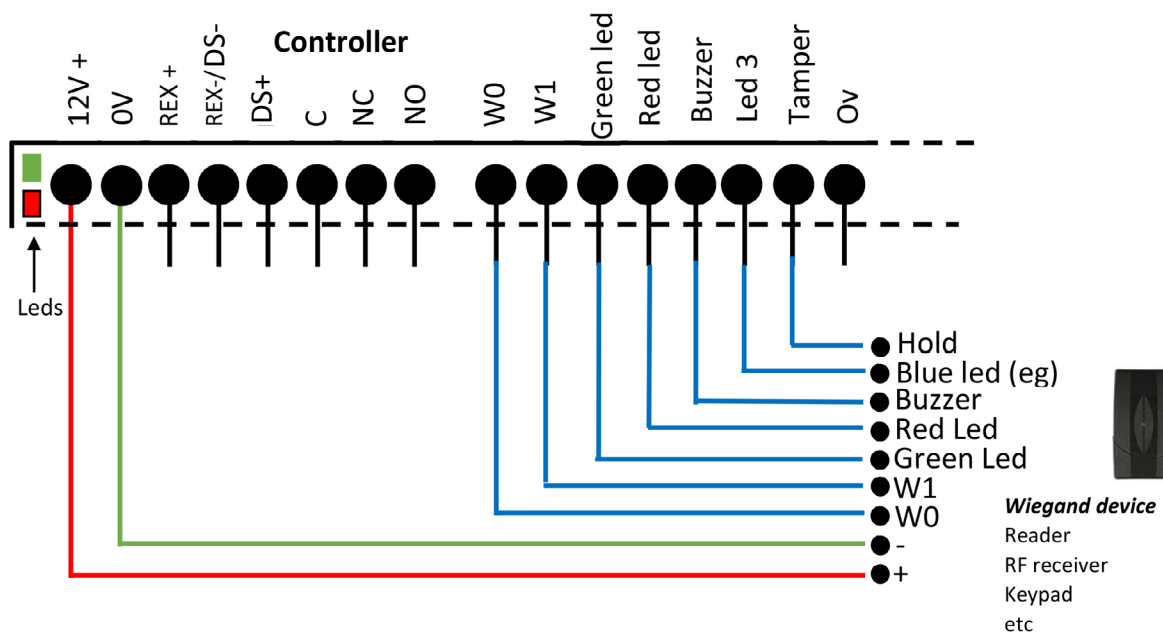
Controller

12V +
0V
REX +
REX-/DS-
DS+
C
NC
NO
W0
W1
Green led
Red led
Buzzer
Led 3
Tamper
Ov

Leds

Hold
Blue led (eg)
Buzzer
Red Led
Green Led
W1
W0
-
+

*Wiegand device*
Reader
RF receiver
Keypad
etc